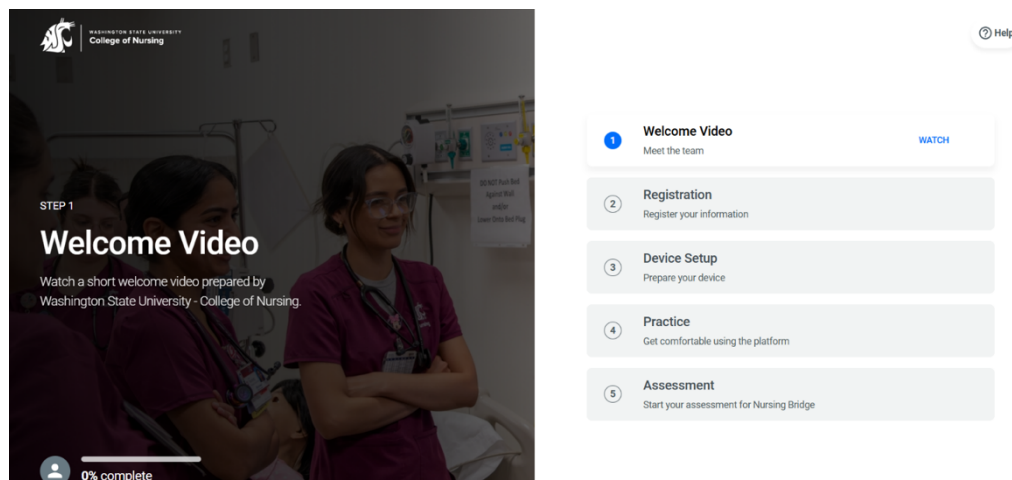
WASHINGTON STATE UNIVERSITY
College of Nursing

STEP 1

Welcome Video

Watch a short welcome video prepared by Washington State University - College of Nursing.

0% complete

Help

1 Welcome Video
Meet the team
WATCH

2 Registration
Register your information

3 Device Setup
Prepare your device

4 Practice
Get comfortable using the platform

5 Assessment
Start your assessment for Nursing Bridge